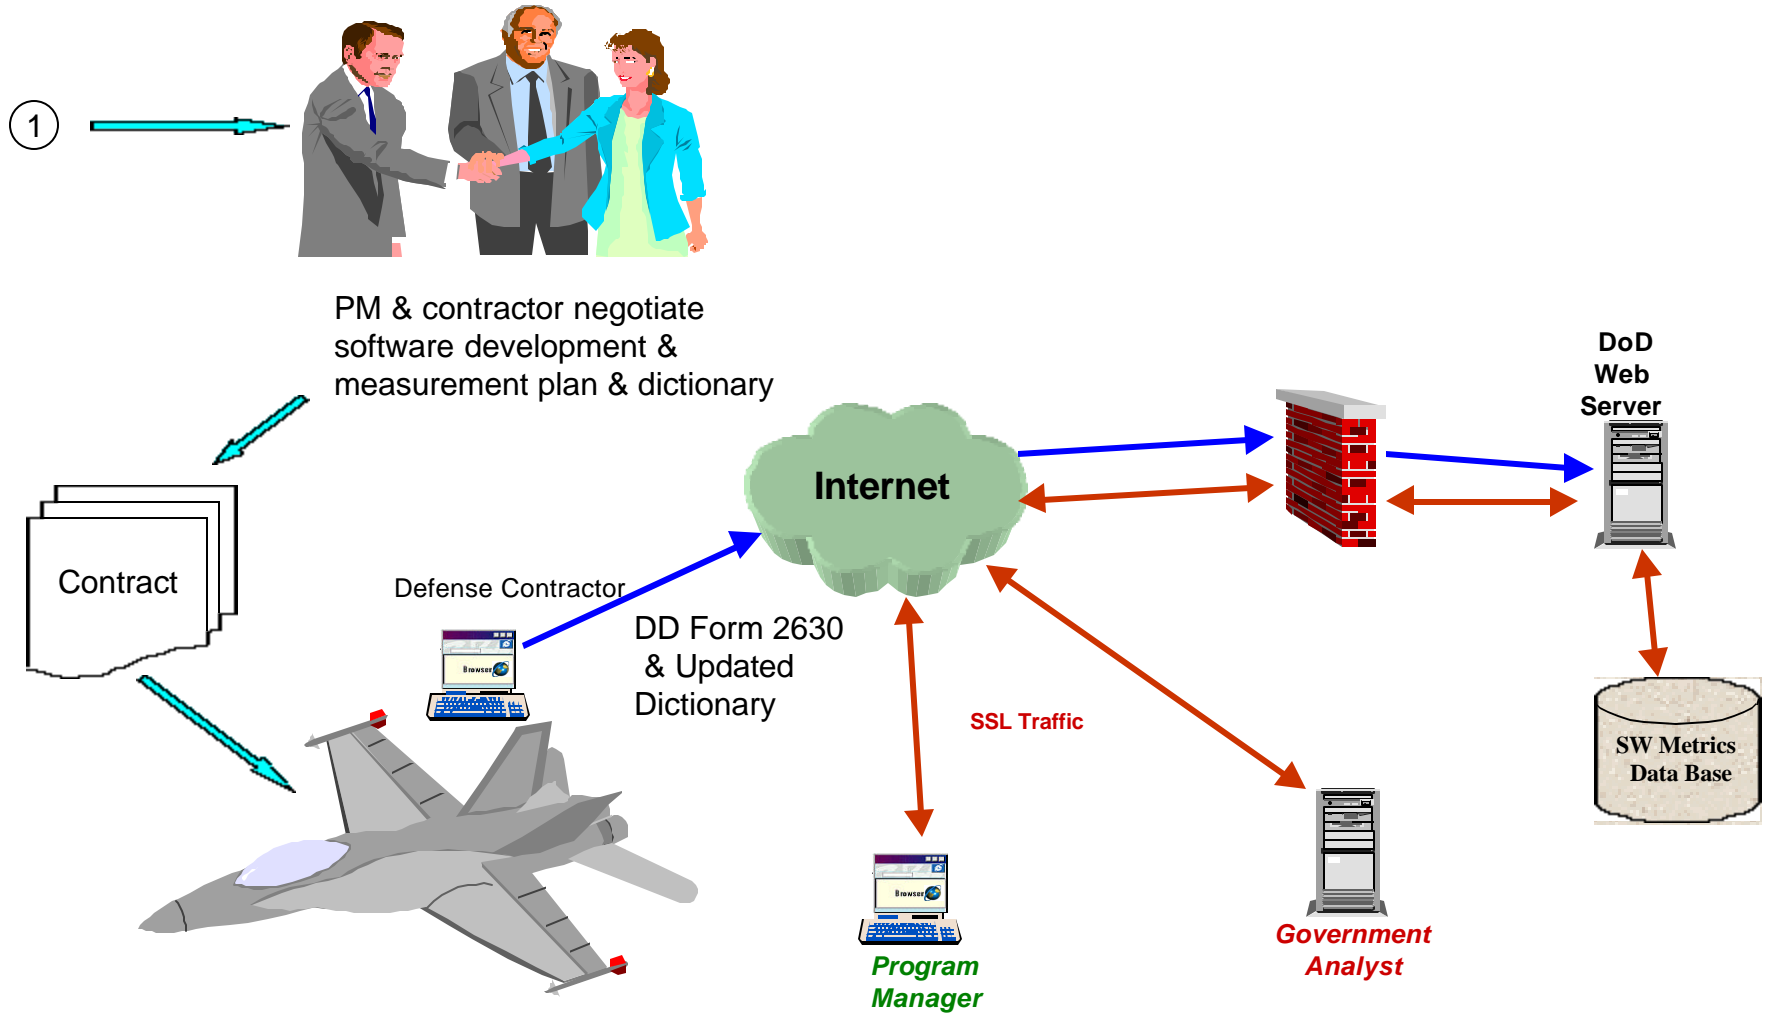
1

PM & contractor negotiate software development & measurement plan & dictionary

Contract

Defense Contractor

Browser

DD Form 2630 & Updated Dictionary

Internet

DoD Web Server

SSL Traffic

SW Metrics Data Base

Browser

Program Manager

Government Analyst